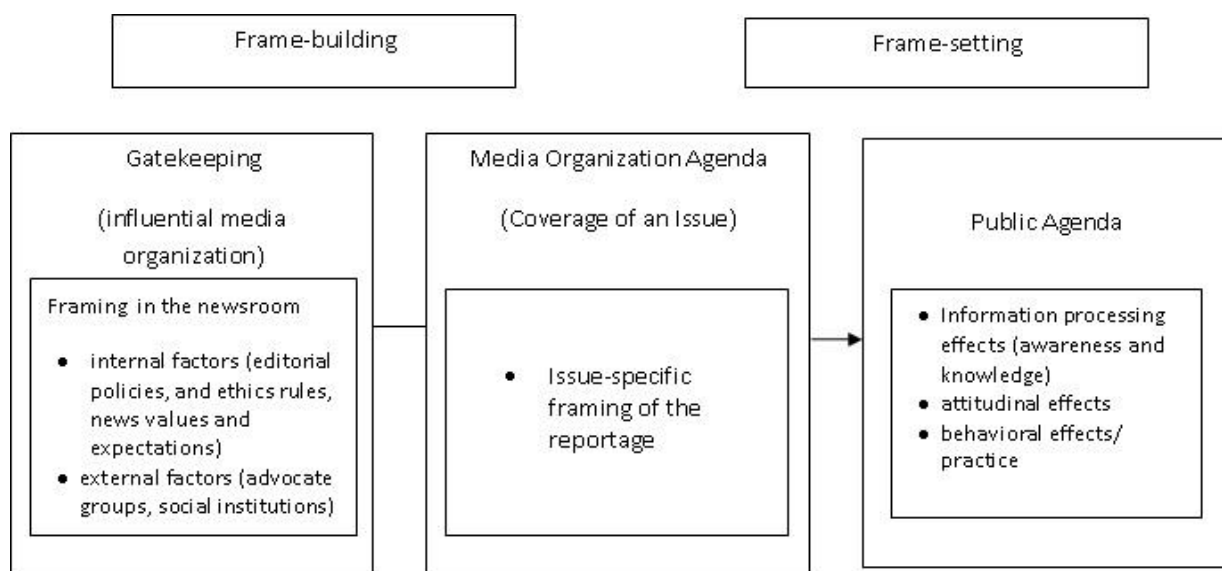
Frame-building

Frame-setting

Gatekeeping

(influential media organization)

Framing in the newsroom

- internal factors (editorial policies, and ethics rules, news values and expectations)
- external factors (advocate groups, social institutions)

Media Organization Agenda

(Coverage of an Issue)

- Issue-specific framing of the reportage

Public Agenda

- Information processing effects (awareness and knowledge)
- attitudinal effects
- behavioral effects/ practice